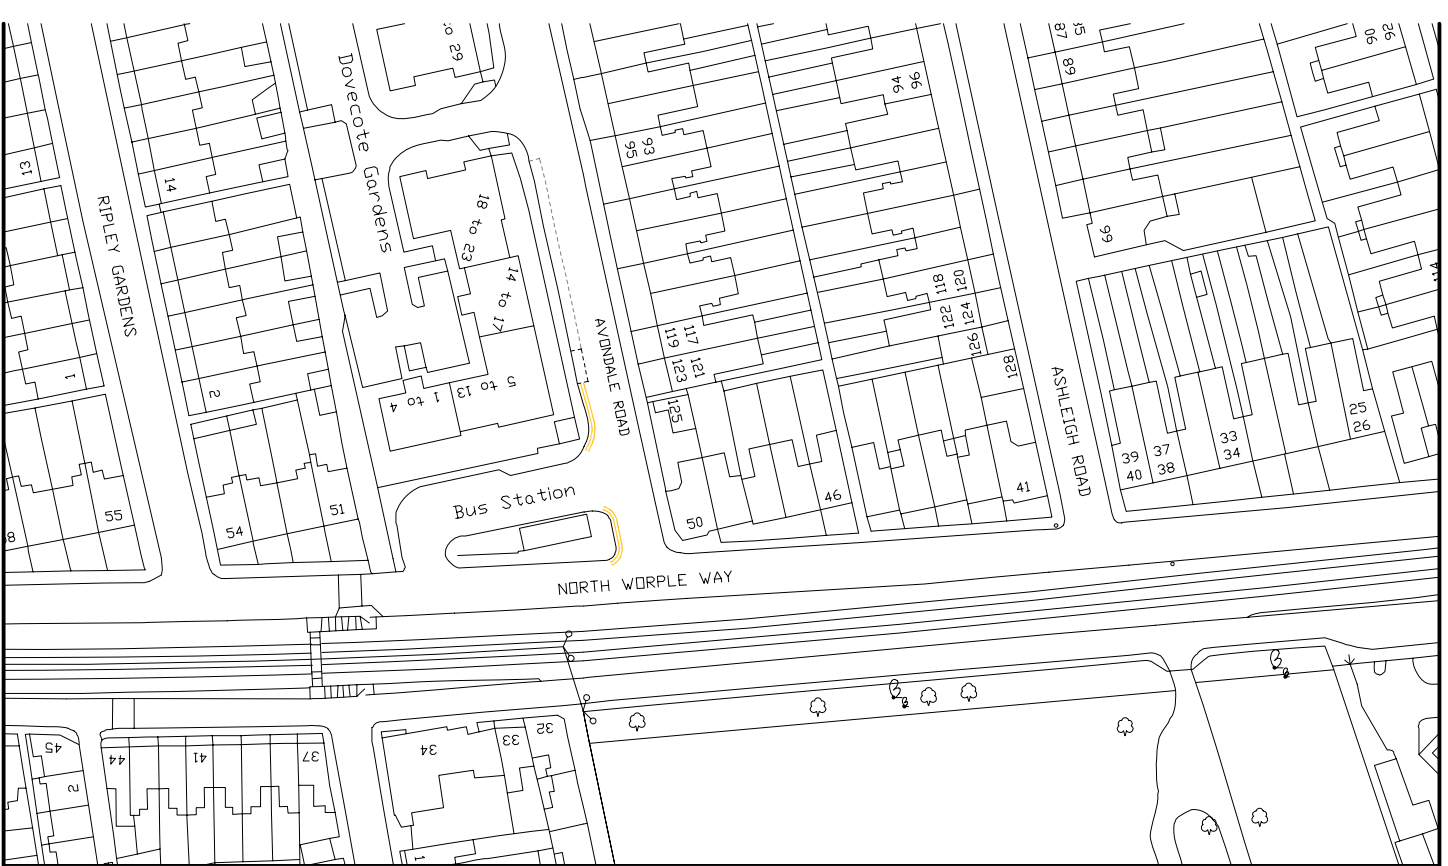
Dovecote Gardens
29
13
14
RIPLEY GARDENS
18 to 23
14 to 17
5 to 13
1 to 4
1
2
55
54
51
58
AVONDALE ROAD
95
93
119
117
121
123
125
50
46
94
96
118
120
122
124
126
128
41
ASHLEIGH ROAD
87
85
89
99
92
90
114
39
40
37
38
33
34
25
26
Bus Station
NORTH WORPLE WAY
45
44
41
37
34
33
32
2
1